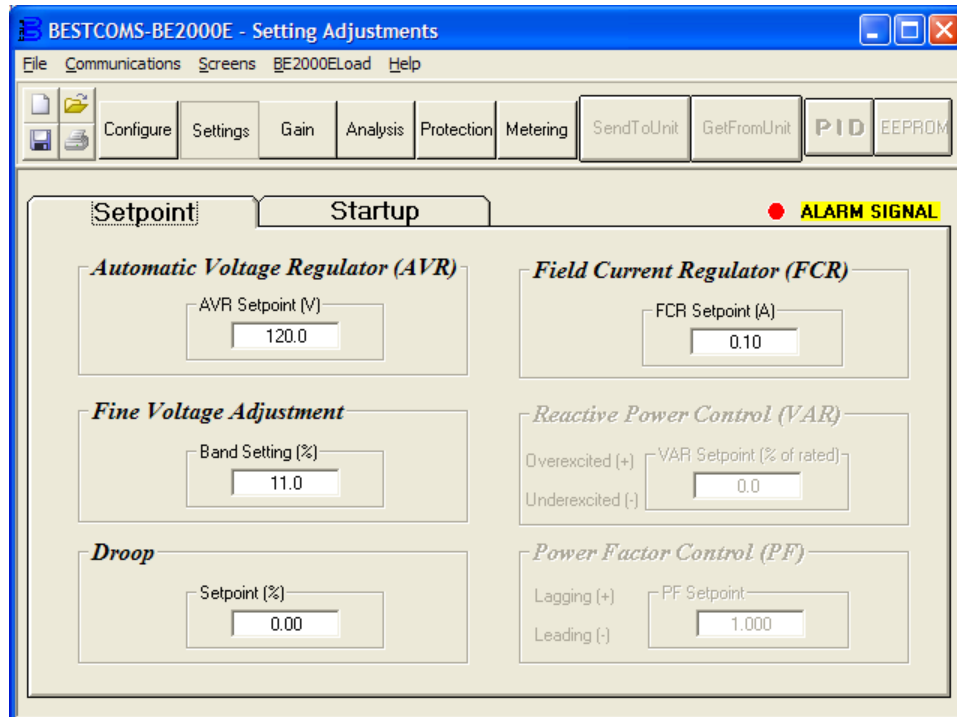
BESTCOMS-BE2000E - Setting Adjustments

File Communications Screens BE2000ELoad Help

Configure Settings Gain Analysis Protection Metering SendToUnit GetFromUnit PID EEPROM

Setpoint Startup

ALARM SIGNAL

Automatic Voltage Regulator (AVR)

AVR Setpoint (V)

120.0

Field Current Regulator (FCR)

FCR Setpoint (A)

0.10

Fine Voltage Adjustment

Band Setting (%)

11.0

Reactive Power Control (VAR)

Overexcited (+)

Underexcited (-)

VAR Setpoint (% of rated)

0.0

Droop

Setpoint (%)

0.00

Power Factor Control (PF)

Lagging (+)

Leading (-)

PF Setpoint

1.000